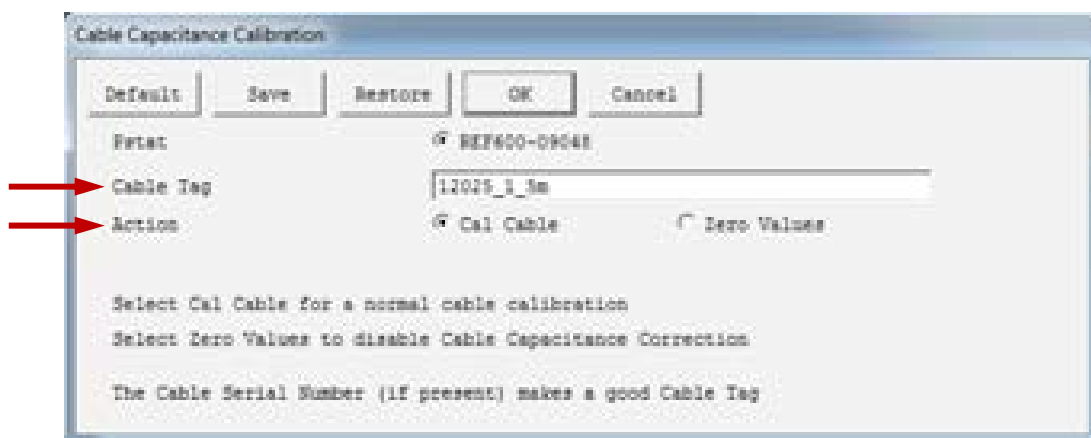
Cable Capacitance Calibration

Default
Save
Restore
OK
Cancel

Pstat
REF600-09048

Cable Tag
12025_1_5m

Action
Cal Cable
Zero Values

Select Cal Cable for a normal cable calibration

Select Zero Values to disable Cable Capacitance Correction

The Cable Serial Number (if present) makes a good Cable Tag